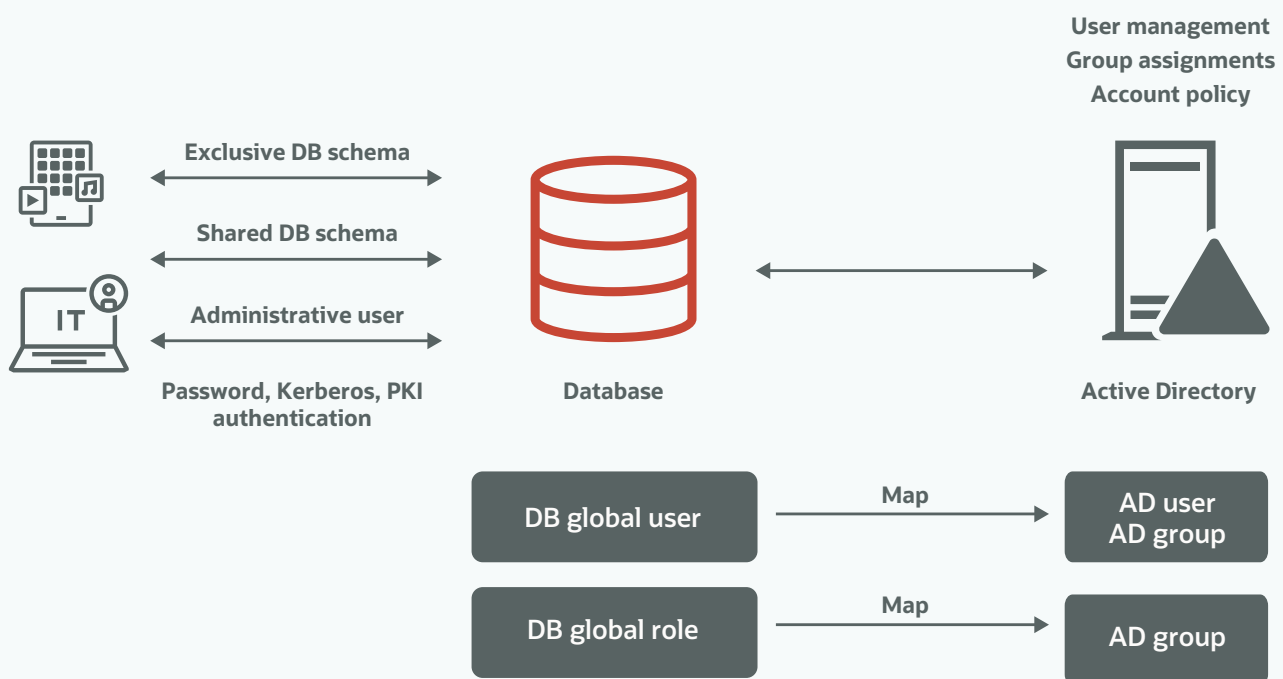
User management
Group assignments
Account policy

IT

Exclusive DB schema

Shared DB schema

Administrative user

Password, Kerberos, PKI authentication

Database

Active Directory

DB global user

Map

AD user
AD group

DB global role

Map

AD group